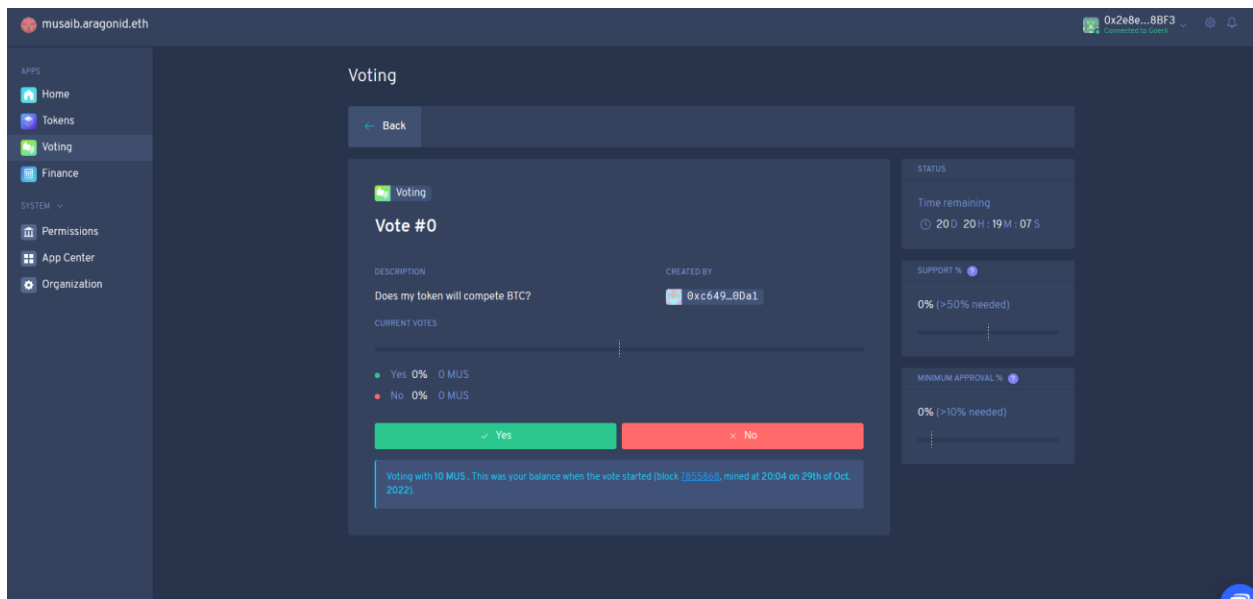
musaib.aragonid.eth

0x2e8e...8BF3
Connected to Goerli

APPS
Home
Tokens
Voting
Finance
SYSTEM
Permissions
App Center
Organization

Voting

← Back

Voting
Vote #0

DESCRIPTION
Does my token will compete BTC?

CREATED BY
0xc649...0Da1

CURRENT VOTES

Yes 0% 0 MUS
No 0% 0 MUS

✓ Yes
× No

Voting with 10 MUS . This was your balance when the vote started (block 7855868, mined at 20:04 on 29th of Oct. 2022).

STATUS
Time remaining
20 D 20 H : 19 M : 07 S

SUPPORT %
0% (>50% needed)

MINIMUM APPROVAL %
0% (>10% needed)